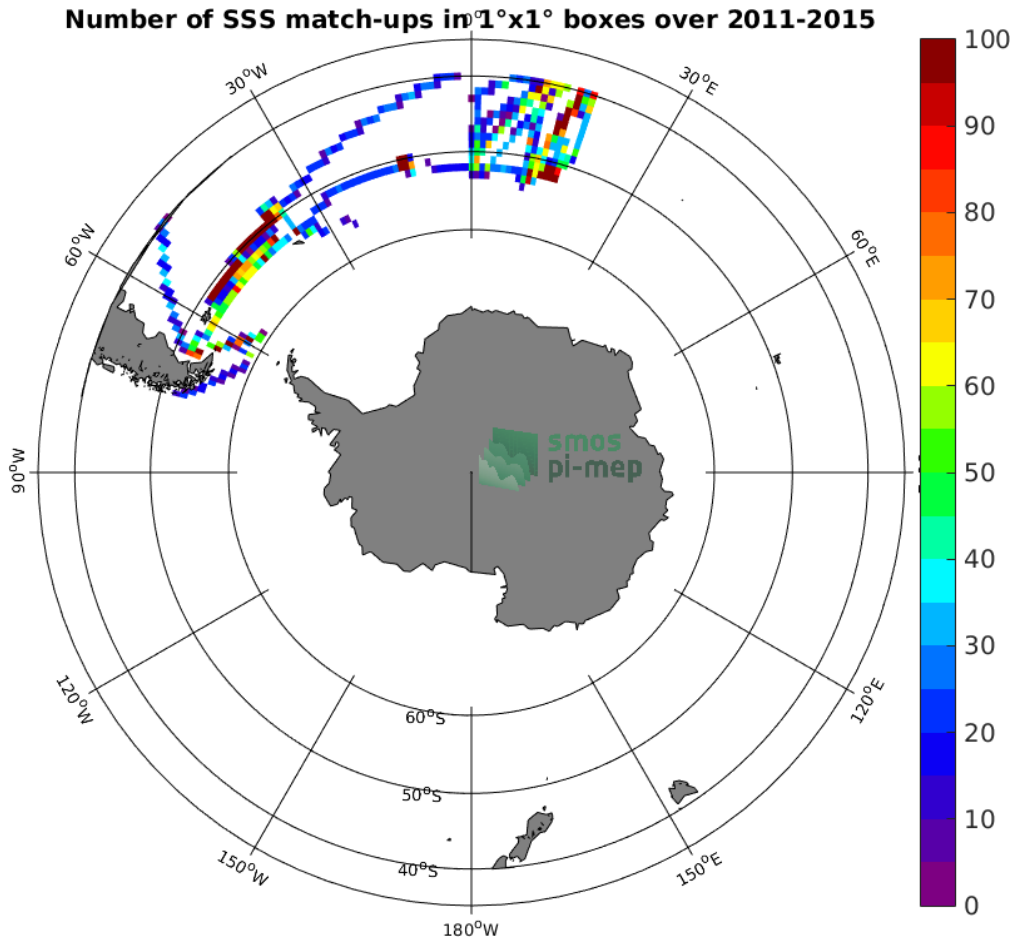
Number of SSS match-ups in 1°x1° boxes over 2011-2015

$0^oE$

$30^oW$

$30^oE$

$60^oW$

$60^oE$

$90^oW$

$120^oW$

$120^oE$

$150^oW$

$150^oE$

$180^oW$

$60^oS$

$50^oS$

$40^oS$

smos
pi-mep

100
90
80
70
60
50
40
30
20
10
0